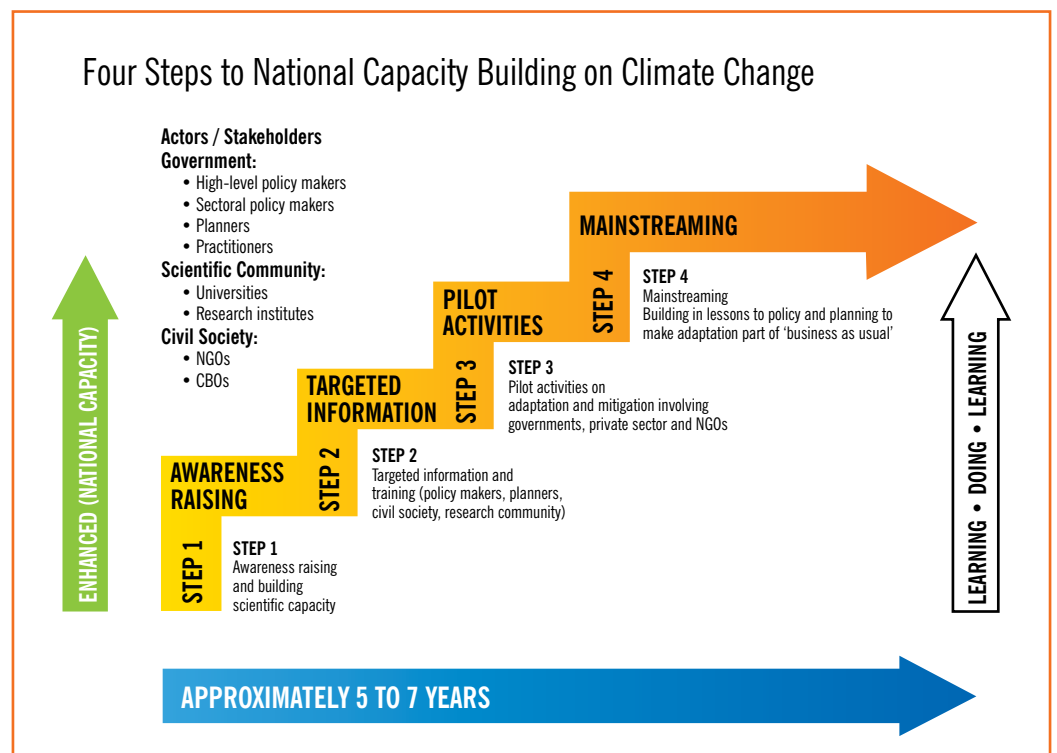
Four Steps to National Capacity Building on Climate Change

Actors / Stakeholders
Government:
• High-level policy makers
• Sectoral policy makers
• Planners
• Practitioners
Scientific Community:
• Universities
• Research institutes
Civil Society:
• NGOs
• CBOs

ENHANCED (NATIONAL CAPACITY)

AWARENESS RAISING

STEP 1

STEP 1
Awareness raising and building scientific capacity

TARGETED INFORMATION

STEP 2

STEP 2
Targeted information and training (policy makers, planners, civil society, research community)

PILOT ACTIVITIES

STEP 3

STEP 3
Pilot activities on adaptation and mitigation involving governments, private sector and NGOs

MAINSTREAMING

STEP 4

STEP 4
Mainstreaming
Building in lessons to policy and planning to make adaptation part of 'business as usual'

LEARNING • DOING • LEARNING

APPROXIMATELY 5 TO 7 YEARS